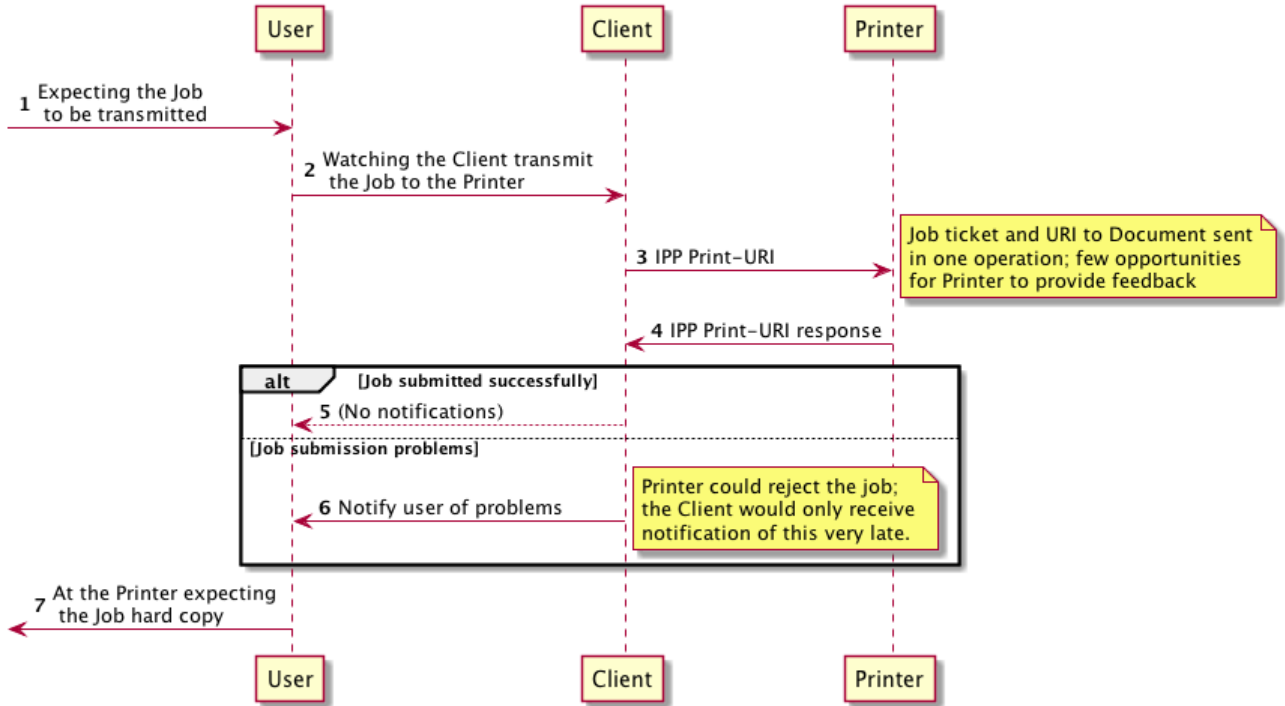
User

Client

Printer

1 Expecting the Job to be transmitted

2 Watching the Client transmit the Job to the Printer

3 IPP Print-URI

Job ticket and URI to Document sent in one operation; few opportunities for Printer to provide feedback

4 IPP Print-URI response

alt [Job submitted successfully]

5 (No notifications)

[Job submission problems]

6 Notify user of problems

Printer could reject the job; the Client would only receive notification of this very late.

7 At the Printer expecting the Job hard copy

User

Client

Printer